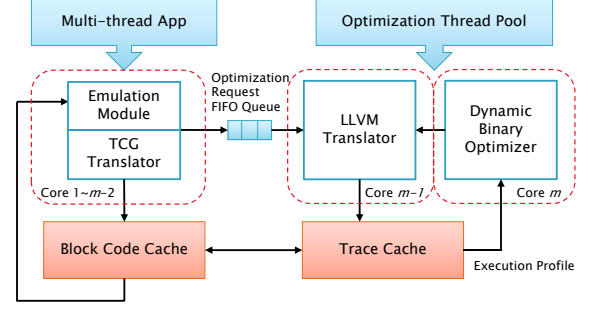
Multi-thread App

Optimization Thread Pool

Optimization Request FIFO Queue

Emulation Module

TCG Translator

Core 1~$m$-2

LLVM Translator

Core $m$-1

Dynamic Binary Optimizer

Core $m$

Block Code Cache

Trace Cache

Execution Profile